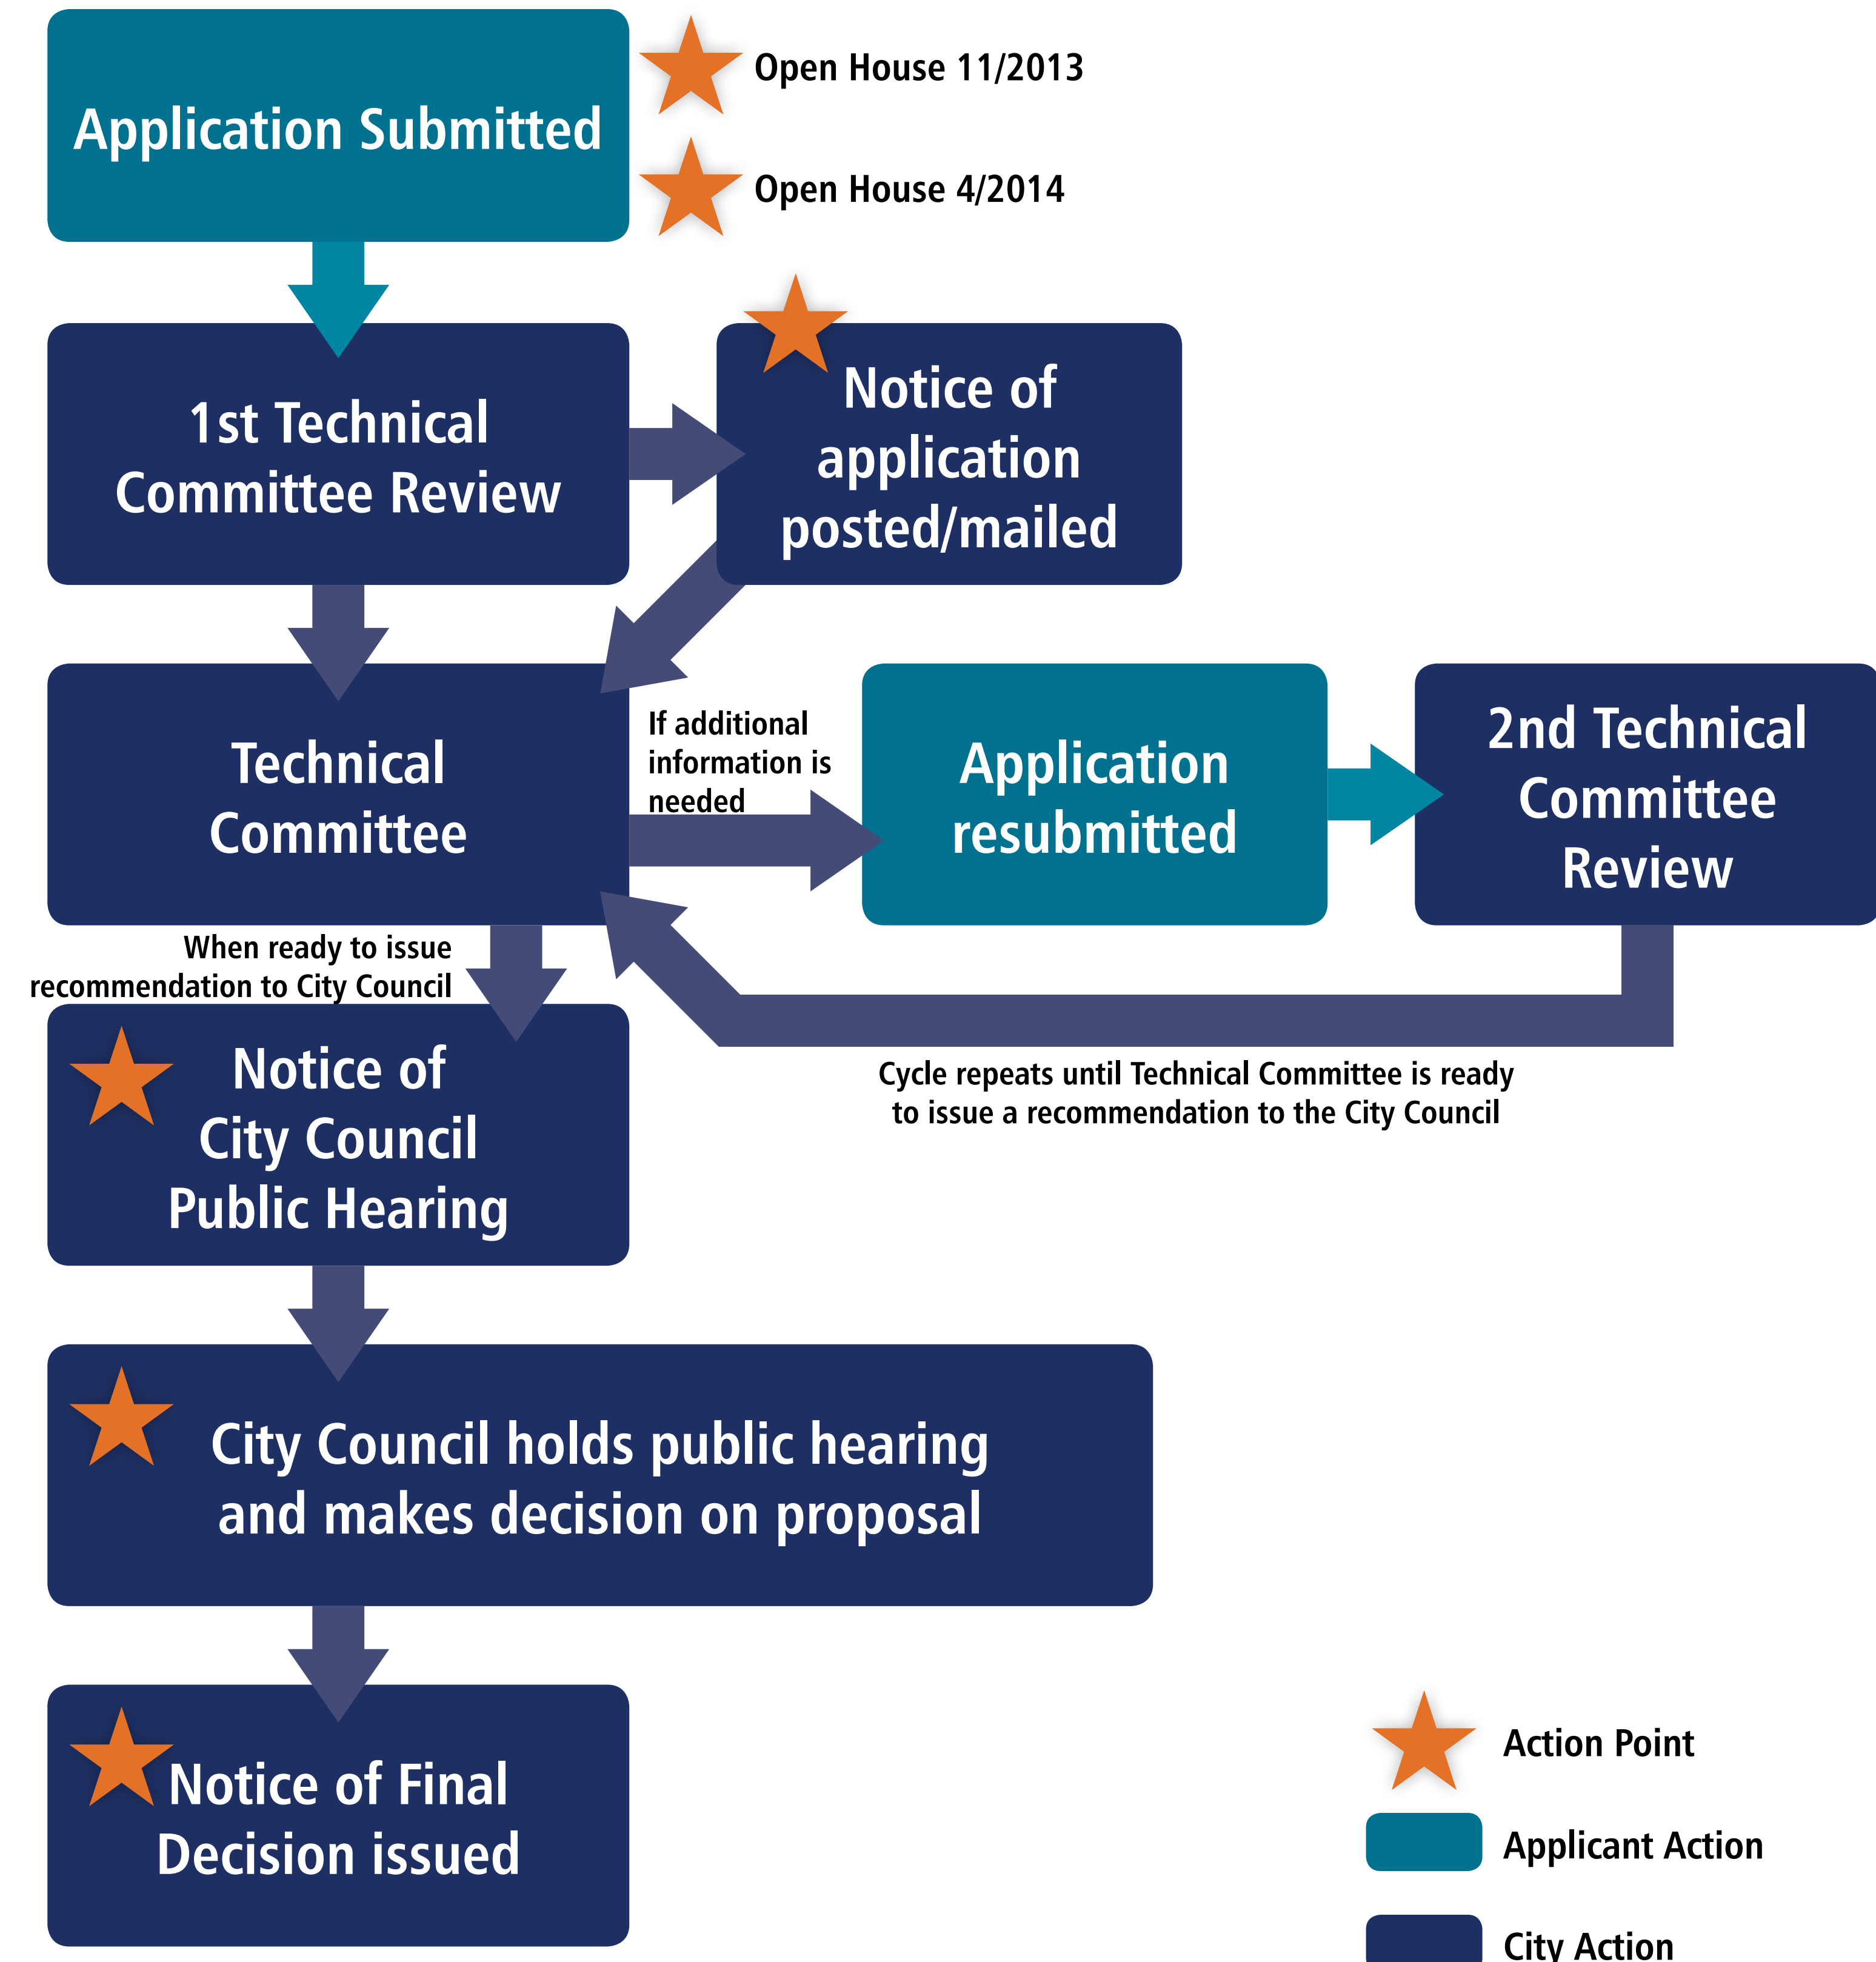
Application Submitted

Open House 11/2013

Open House 4/2014

1st Technical Committee Review

Notice of application posted/mailed

Technical Committee

If additional information is needed

Application resubmitted

2nd Technical Committee Review

When ready to issue recommendation to City Council

Cycle repeats until Technical Committee is ready to issue a recommendation to the City Council

Notice of City Council Public Hearing

City Council holds public hearing and makes decision on proposal

Notice of Final Decision issued

Action Point

Applicant Action

City Action